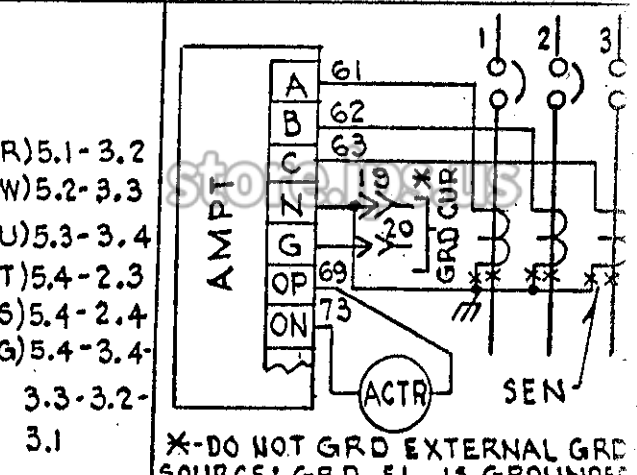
R)5.1-3.2
W)5.2-3.3
U)5.3-3.4
T)5.4-2.3
S)5.4-2.4
G)5.4-3.4-3.3-3.2-3.1

AMPT

A
B
C
N
G
OP
ON

61
62
63
19
20
69
73

GRD CUR
1
2
3
ACTR
SEN

store.ipc.us

✱-DO NOT GRD EXTERNAL GRD
SOURCE: G.R.D. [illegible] IS GROUNDE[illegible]